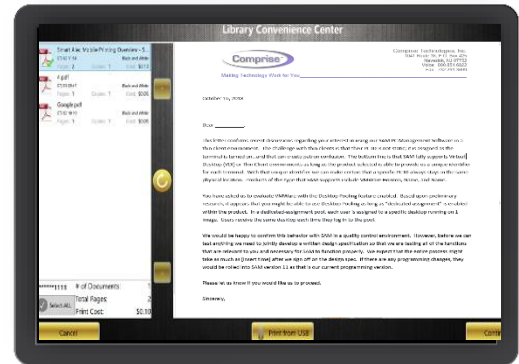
Library Convenience Center

Smart Alec Mobile Printing Overview - S...

Black and White

Pages: 1 Copies: 1 Cost: $0.15

A.pdf

Black and White

Pages: 1 Copies: 1 Cost: $0.15

Google.pdf

Black and White

Pages: 1 Copies: 1 Cost: $0.15

******1111

# of Documents: 1

Select ALL

Total Pages: 2

Print Cost: $0.10

Comprise

Making Technology Work for You

Comprise Technologies, Inc.

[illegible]

October 16, 2008

Dear ________,

This letter confirms recent discussions regarding your interest in using our SAM PC Management software on a thin client environment. The challenge with thin clients is that there is not static port assigned to the terminal is turned on, and that can create certain confusion. The bottom line is that SAM fully supports Virtual Desktop (VDI) on Thin Client environments as long as the product selected is able to provide us a unique identifier for each terminal. With that unique identifier we can make certain that a specific PC ID always stays in the same physical location. Products of this type that SAM supports include VMWare Horizon, Citrix, and Nutan.

You have asked us to evaluate VMWare with the Desktop Pooling feature enabled. Based upon preliminary research, it appears that you might be able to use Desktop Pooling as long as "dedicated assignment" is enabled within the product. In a dedicated-assignment pool, each user is assigned to a specific desktop running on 1 image. Users receive the same desktop each time they log in to the pool.

We would be happy to confirm this behavior with SAM in a quality control environment. However, before we can test anything we need to jointly develop a written design specification so that we are testing all of the functions that are relevant to you and necessary for SAM to function properly. We expect that the entire process might take as much as [insert time] after we sign off on the design spec. If there are any programming changes, they would be rolled into SAM version 11 as that is our current programming version.

Please let us know if you would like us to proceed.

Sincerely,

Cancel

Print from USB

Conti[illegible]